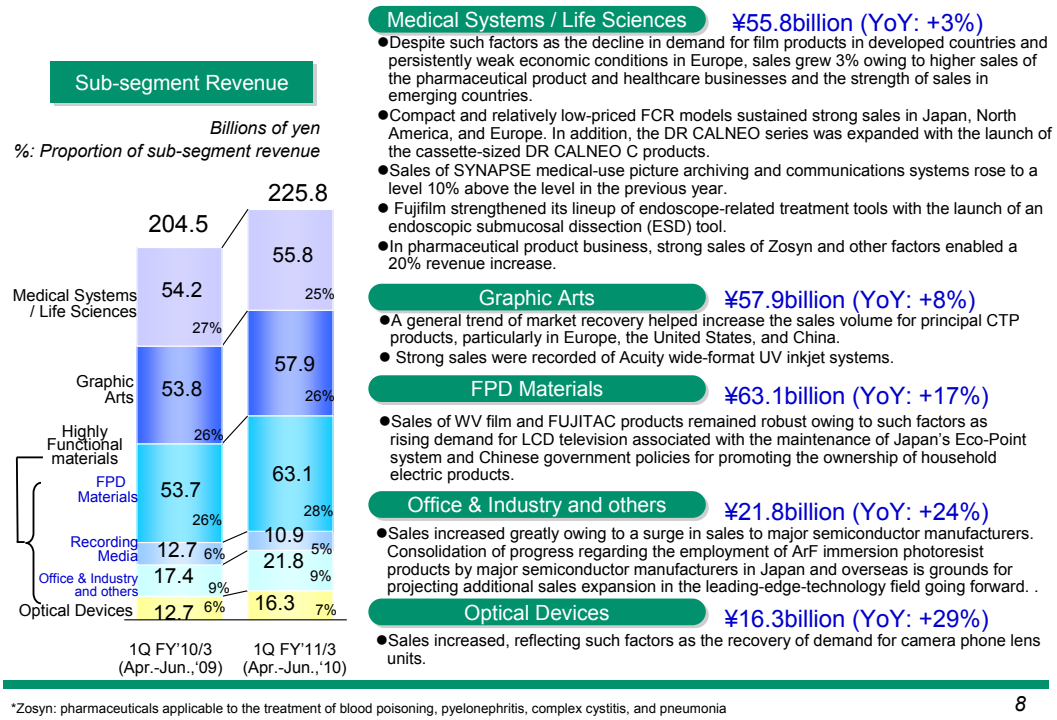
Sub-segment Revenue

Billions of yen
%: Proportion of sub-segment revenue

204.5

225.8

Medical Systems / Life Sciences

54.2
27%

55.8
25%

Graphic Arts

53.8
26%

57.9
26%

Highly Functional materials

FPD Materials

53.7
26%

63.1
28%

Recording Media

12.7 6%

10.9
5%

Office & Industry and others

17.4
9%

21.8
9%

Optical Devices

12.7 6%

16.3 7%

1Q FY'10/3
(Apr.-Jun.,'09)

1Q FY'11/3
(Apr.-Jun.,'10)

Medical Systems / Life Sciences ¥55.8billion (YoY: +3%)

●Despite such factors as the decline in demand for film products in developed countries and persistently weak economic conditions in Europe, sales grew 3% owing to higher sales of the pharmaceutical product and healthcare businesses and the strength of sales in emerging countries.

●Compact and relatively low-priced FCR models sustained strong sales in Japan, North America, and Europe. In addition, the DR CALNEO series was expanded with the launch of the cassette-sized DR CALNEO C products.

●Sales of SYNAPSE medical-use picture archiving and communications systems rose to a level 10% above the level in the previous year.

● Fujifilm strengthened its lineup of endoscope-related treatment tools with the launch of an endoscopic submucosal dissection (ESD) tool.

●In pharmaceutical product business, strong sales of Zosyn and other factors enabled a 20% revenue increase.

Graphic Arts ¥57.9billion (YoY: +8%)

●A general trend of market recovery helped increase the sales volume for principal CTP products, particularly in Europe, the United States, and China.

● Strong sales were recorded of Acuity wide-format UV inkjet systems.

FPD Materials ¥63.1billion (YoY: +17%)

●Sales of WV film and FUJITAC products remained robust owing to such factors as rising demand for LCD television associated with the maintenance of Japan's Eco-Point system and Chinese government policies for promoting the ownership of household electric products.

Office & Industry and others ¥21.8billion (YoY: +24%)

●Sales increased greatly owing to a surge in sales to major semiconductor manufacturers. Consolidation of progress regarding the employment of ArF immersion photoresist products by major semiconductor manufacturers in Japan and overseas is grounds for projecting additional sales expansion in the leading-edge-technology field going forward. .

Optical Devices ¥16.3billion (YoY: +29%)

●Sales increased, reflecting such factors as the recovery of demand for camera phone lens units.

*Zosyn: pharmaceuticals applicable to the treatment of blood poisoning, pyelonephritis, complex cystitis, and pneumonia

8